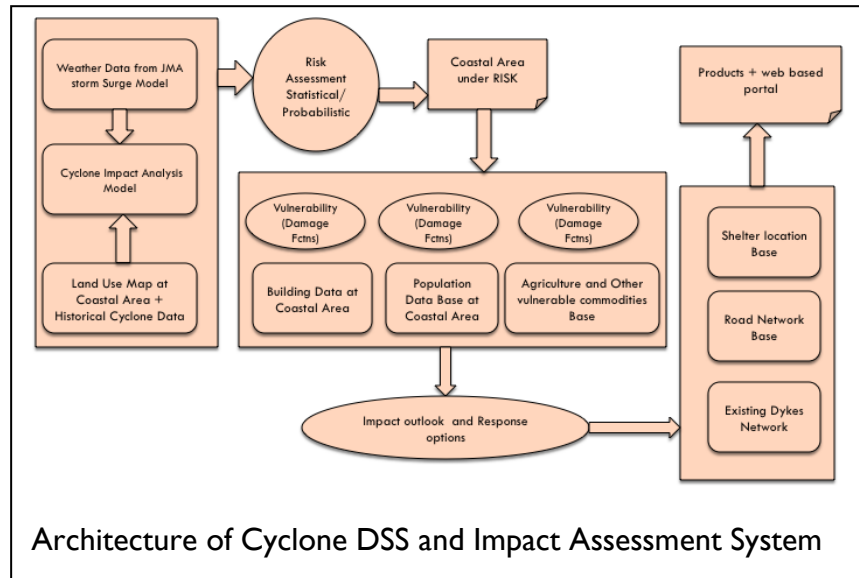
Weather Data from JMA storm Surge Model

Cyclone Impact Analysis Model

Land Use Map at Coastal Area + Historical Cyclone Data

Risk Assessment Statistical/ Probabilistic

Coastal Area under RISK

Vulnerability (Damage Fctns)

Vulnerability (Damage Fctns)

Vulnerability (Damage Fctns)

Building Data at Coastal Area

Population Data Base at Coastal Area

Agriculture and Other vulnerable commodities Base

Impact outlook and Response options

Products + web based portal

Shelter location Base

Road Network Base

Existing Dykes Network

Architecture of Cyclone DSS and Impact Assessment System